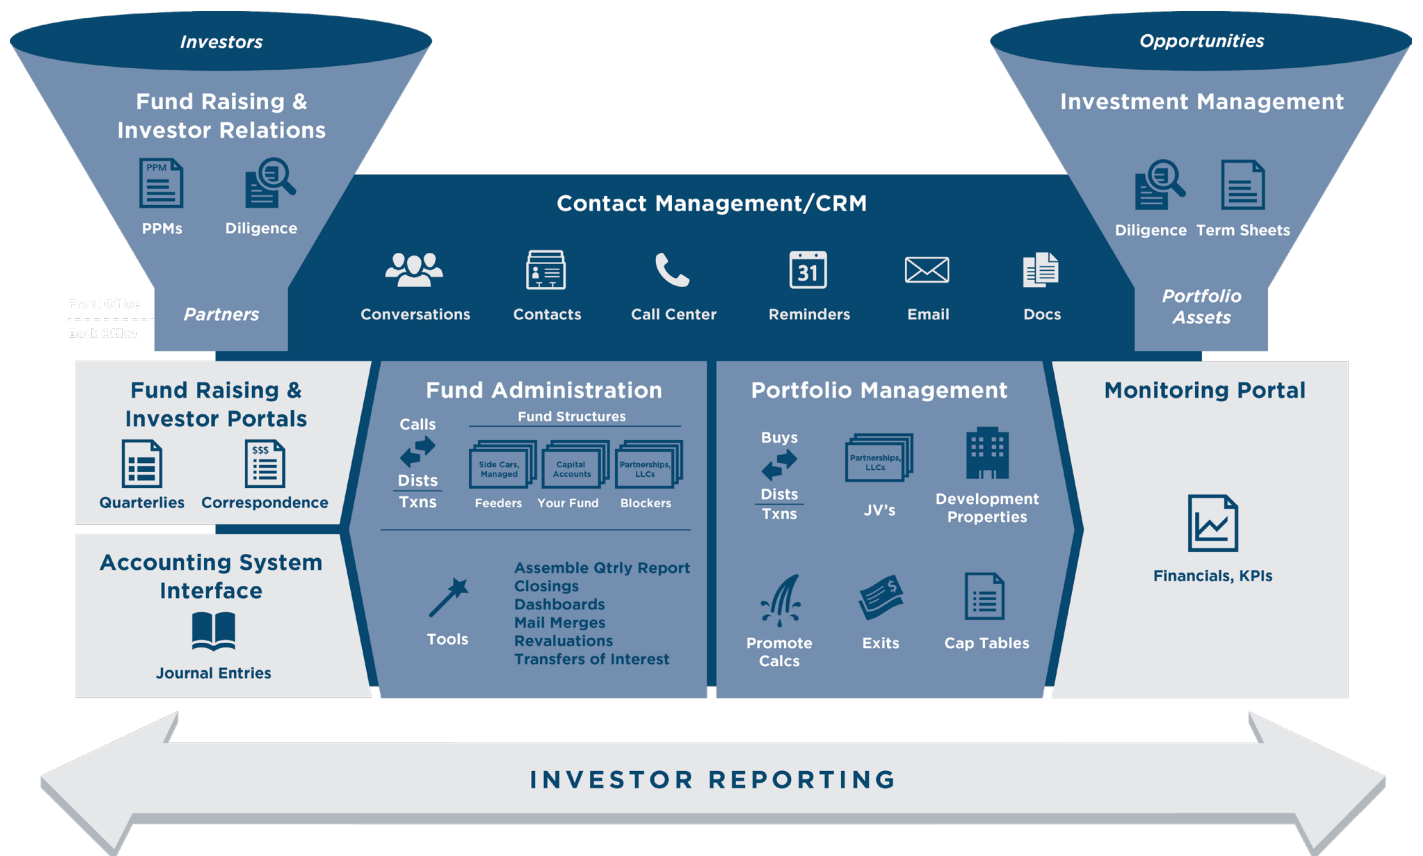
Investors

Fund Raising & Investor Relations

PPM

PPMs Diligence

Front Office
Back Office

Partners

Opportunities

Investment Management

Diligence Term Sheets

Portfolio Assets

Contact Management/CRM

Conversations Contacts Call Center 31 Reminders Email Docs

Fund Raising & Investor Portals

$$$

Quarterlies Correspondence

Accounting System Interface

Journal Entries

Fund Administration

Calls

Dists

Txns

Fund Structures

Side Cars, Managed

Capital Accounts

Partnerships, LLCs

Feeders Your Fund Blockers

Tools

Assemble Qtrly Report
Closings
Dashboards
Mail Merges
Revaluations
Transfers of Interest

Portfolio Management

Buys

Dists

Txns

Partnerships, LLCs

JV's

Development Properties

Promote Calcs

Exits

Cap Tables

Monitoring Portal

Financials, KPIs

INVESTOR REPORTING